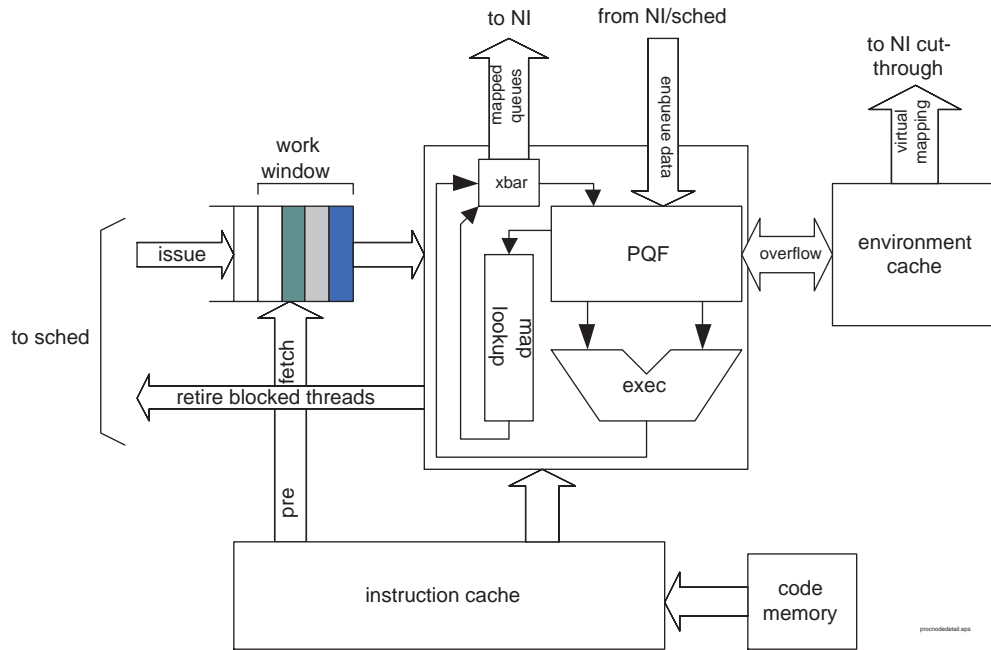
to NI

from NI/sched

to NI cut-through

mapped queues

enqueue data

virtual mapping

work window

xbar

issue

PQF

overflow

environment cache

to sched

map lookup

fetch

exec

retire blocked threads

pre

instruction cache

code memory

procnodedetail.eps